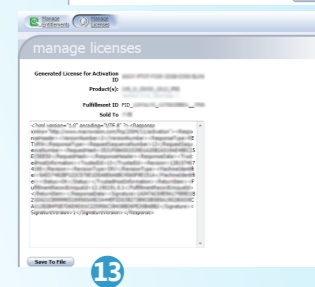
Manage Entitlements

Manage Licenses

manage licenses

Generated License for Activation ID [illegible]

Product(s): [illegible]

Fulfillment ID FID_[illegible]

Sold To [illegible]

<?xml version="1.0" encoding="UTF-8" ?><Response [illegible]

Save To File

13